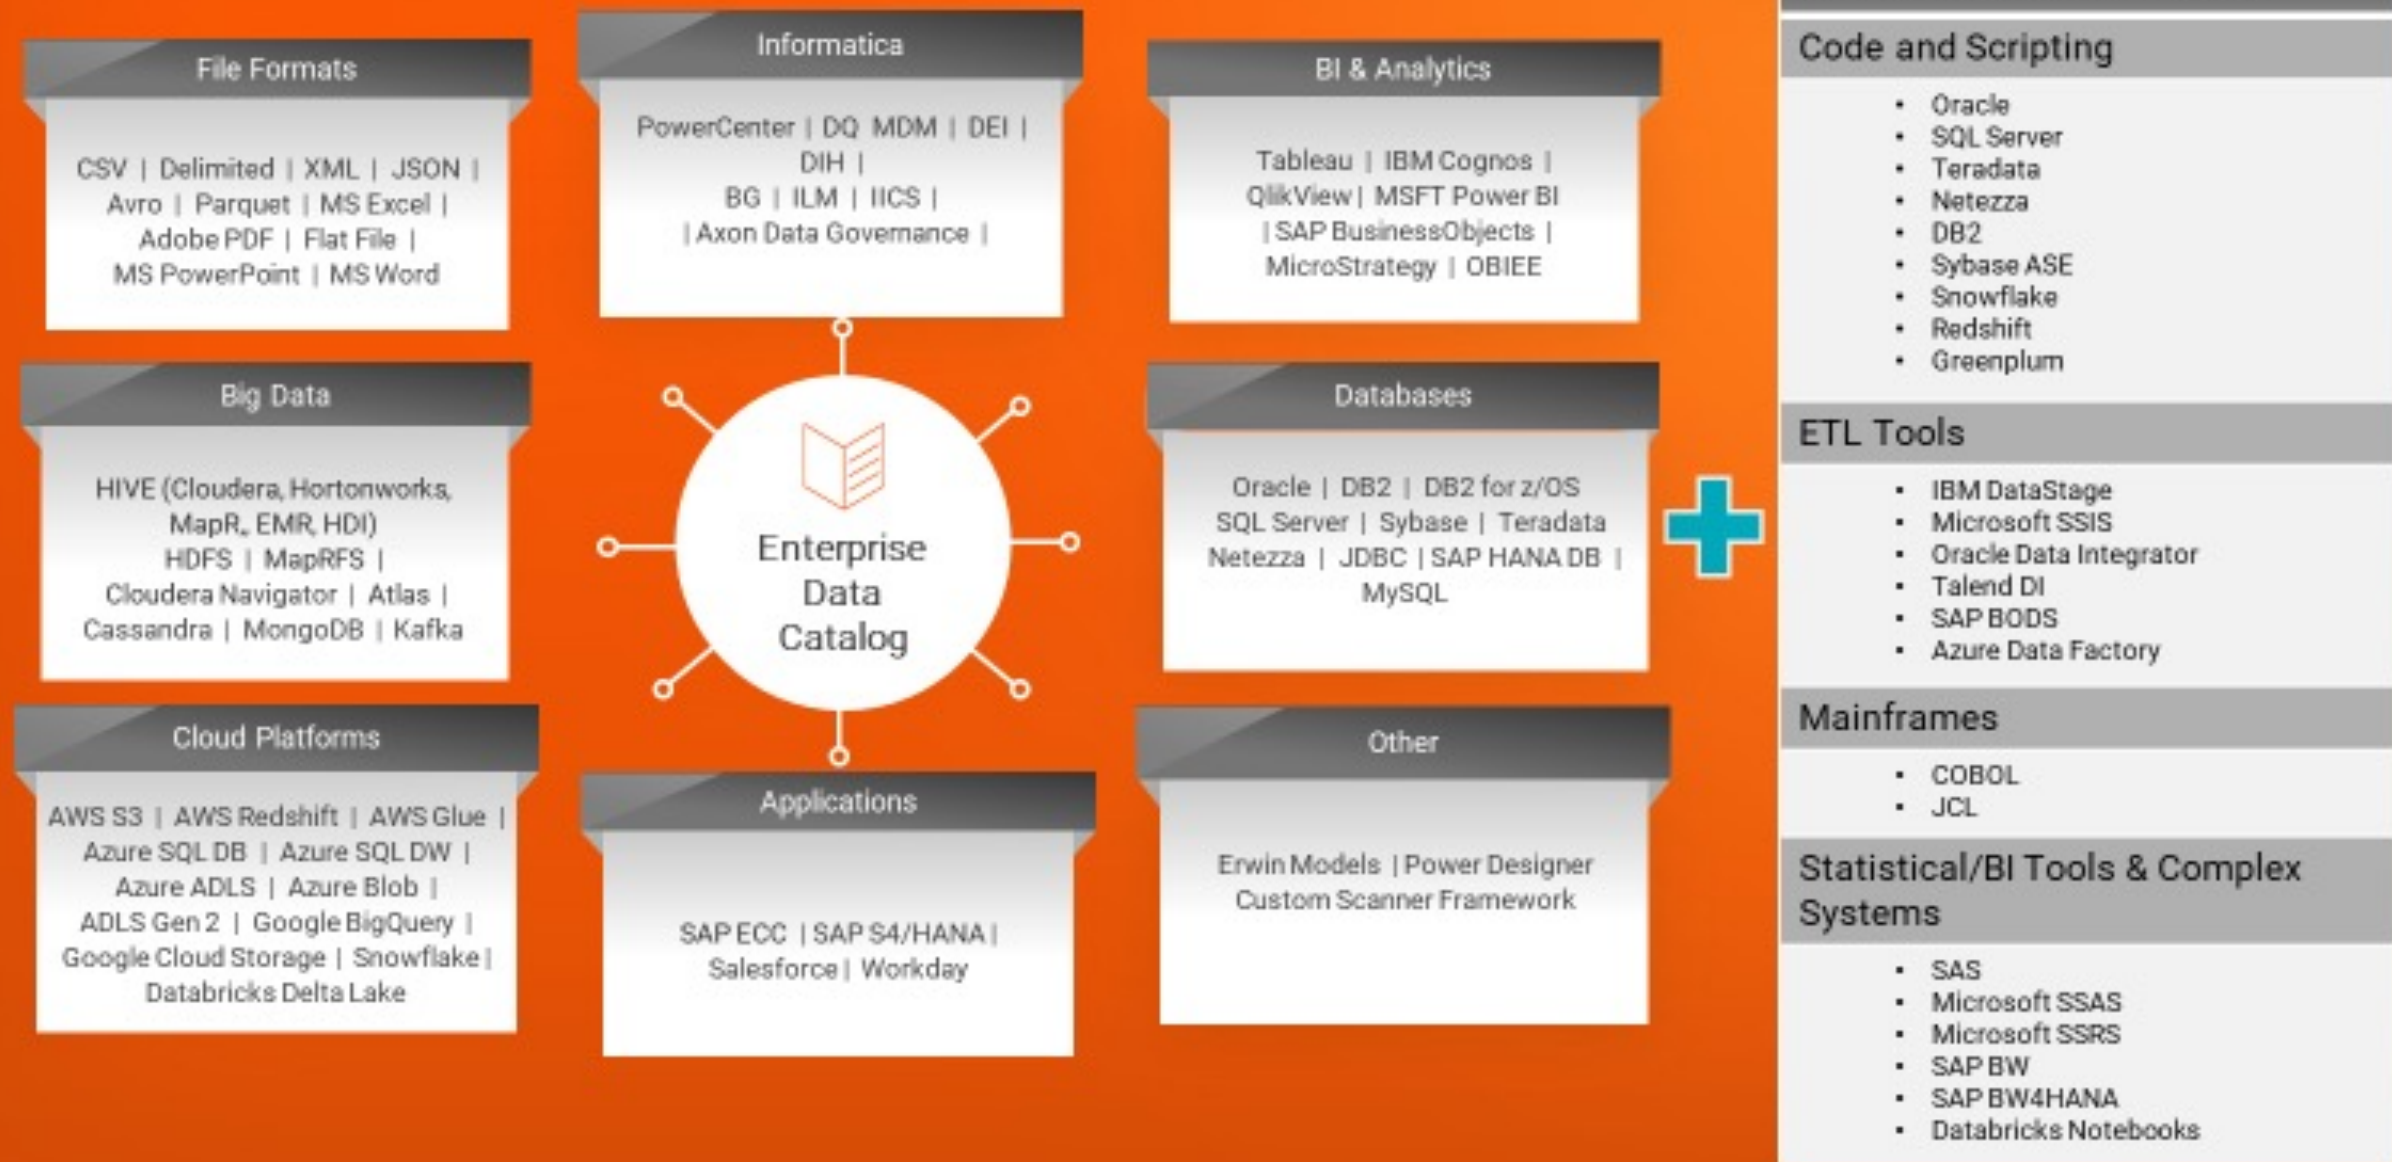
File Formats

CSV | Delimited | XML | JSON | Avro | Parquet | MS Excel | Adobe PDF | Flat File | MS PowerPoint | MS Word

Informatica

PowerCenter | DQ MDM | DEI | DIH | BG | ILM | IICS | | Axon Data Governance |

BI & Analytics

Tableau | IBM Cognos | QlikView | MSFT Power BI | SAP BusinessObjects | MicroStrategy | OBIEE

Big Data

HIVE (Cloudera, Hortonworks, MapR, EMR, HDI) HDFS | MapRFS | Cloudera Navigator | Atlas | Cassandra | MongoDB | Kafka

Enterprise Data Catalog

Databases

Oracle | DB2 | DB2 for z/OS SQL Server | Sybase | Teradata Netezza | JDBC | SAP HANA DB | MySQL

Cloud Platforms

AWS S3 | AWS Redshift | AWS Glue | Azure SQL DB | Azure SQL DW | Azure ADLS | Azure Blob | ADLS Gen 2 | Google BigQuery | Google Cloud Storage | Snowflake | Databricks Delta Lake

Applications

SAP ECC | SAP S4/HANA | Salesforce | Workday

Other

Erwin Models | Power Designer Custom Scanner Framework

Code and Scripting

• Oracle
• SQL Server
• Teradata
• Netezza
• DB2
• Sybase ASE
• Snowflake
• Redshift
• Greenplum

ETL Tools

• IBM DataStage
• Microsoft SSIS
• Oracle Data Integrator
• Talend DI
• SAP BODS
• Azure Data Factory

Mainframes

• COBOL
• JCL

Statistical/BI Tools & Complex Systems

• SAS
• Microsoft SSAS
• Microsoft SSRS
• SAP BW
• SAP BW4HANA
• Databricks Notebooks